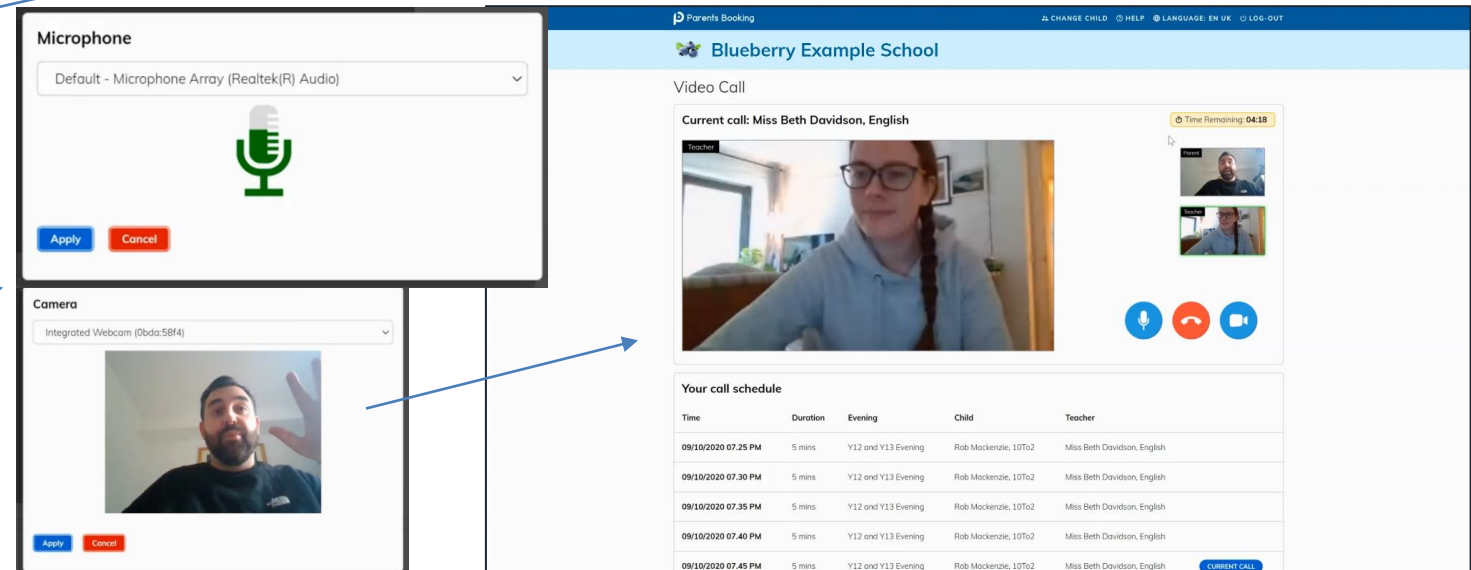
Microphone

Default - Microphone Array (Realtek(R) Audio)

Apply Cancel

Camera

Integrated Webcam (0bda:58f4)

Apply Cancel

Parents Booking

CHANGE CHILD HELP LANGUAGE: EN UK LOG-OUT

Blueberry Example School

Video Call

Current call: Miss Beth Davidson, English

Time Remaining: 04:18

Teacher

Parent

Teacher

Your call schedule

| Time | Duration | Evening | Child | Teacher | |
|---|---|---|---|---|---|
| 09/10/2020 07.25 PM | 5 mins | Y12 and Y13 Evening | Rob Mackenzie, 10To2 | Miss Beth Davidson, English | |
| 09/10/2020 07.30 PM | 5 mins | Y12 and Y13 Evening | Rob Mackenzie, 10To2 | Miss Beth Davidson, English | |
| 09/10/2020 07.35 PM | 5 mins | Y12 and Y13 Evening | Rob Mackenzie, 10To2 | Miss Beth Davidson, English | |
| 09/10/2020 07.40 PM | 5 mins | Y12 and Y13 Evening | Rob Mackenzie, 10To2 | Miss Beth Davidson, English | |
| 09/10/2020 07.45 PM | 5 mins | Y12 and Y13 Evening | Rob Mackenzie, 10To2 | Miss Beth Davidson, English | CURRENT CALL |